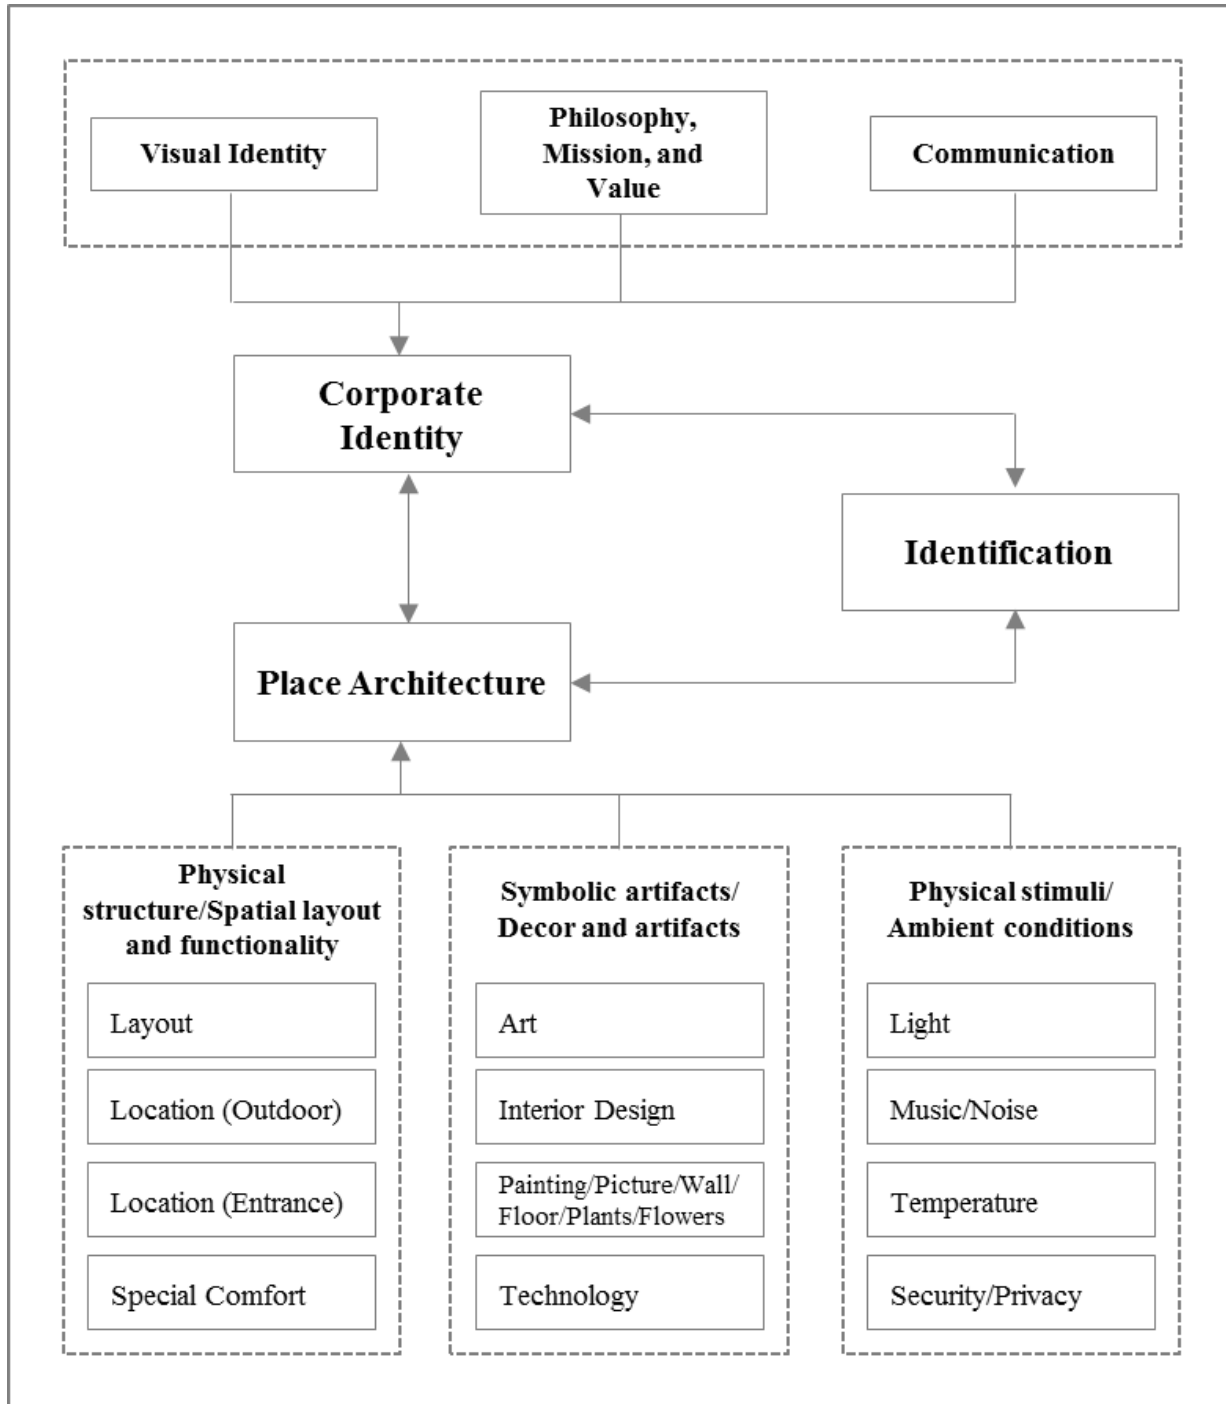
Visual Identity

Philosophy, Mission, and Value

Communication

Corporate Identity

Identification

Place Architecture

Physical structure/Spatial layout and functionality

Layout

Location (Outdoor)

Location (Entrance)

Special Comfort

Symbolic artifacts/ Decor and artifacts

Art

Interior Design

Painting/Picture/Wall/ Floor/Plants/Flowers

Technology

Physical stimuli/ Ambient conditions

Light

Music/Noise

Temperature

Security/Privacy